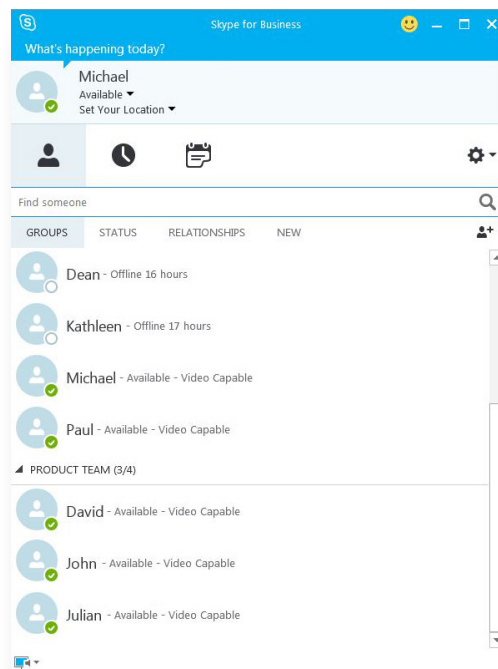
Skype for Business

What's happening today?

Michael
Available
Set Your Location

Find someone

GROUPS STATUS RELATIONSHIPS NEW

Dean - Offline 16 hours

Kathleen - Offline 17 hours

Michael - Available - Video Capable

Paul - Available - Video Capable

PRODUCT TEAM (3/4)

David - Available - Video Capable

John - Available - Video Capable

Julian - Available - Video Capable